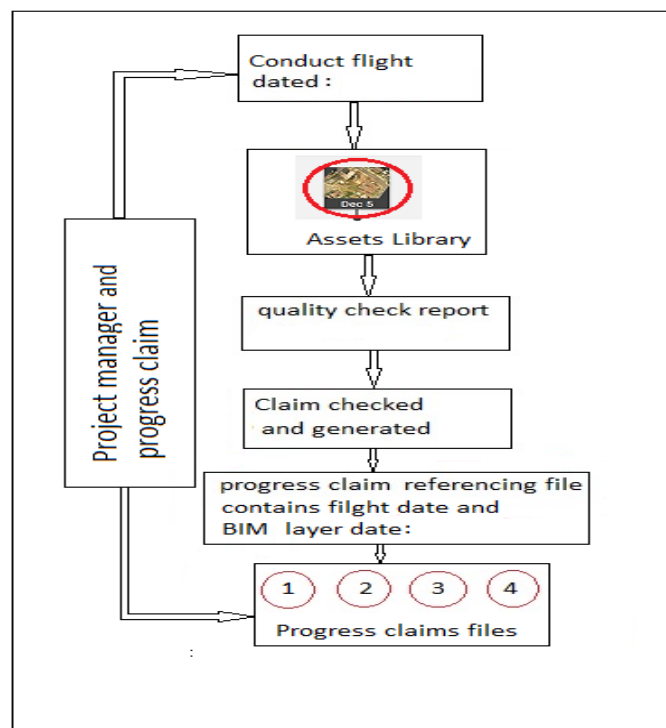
Conduct flight dated :

Dec 5

Assets Library

quality check report

Claim checked and generated

progress claim referencing file contains filght date and BIM layer date:

1
2
3
4

Progress claims files

Project manager and progress claim